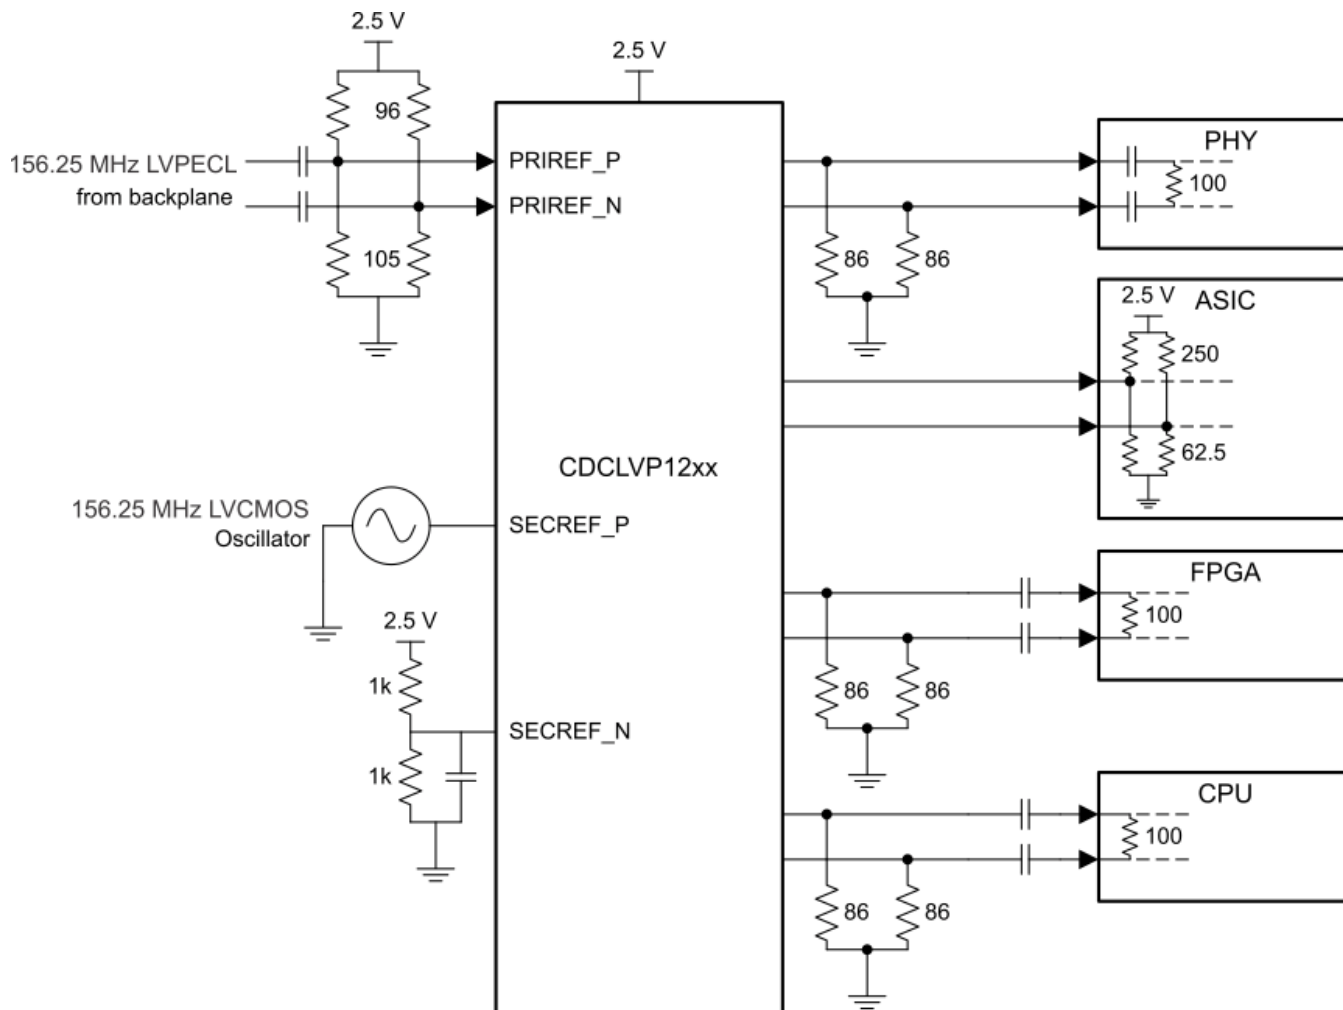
2.5 V

96

156.25 MHz LVPECL
from backplane

105

2.5 V

PRIREF_P
PRIREF_N

CDCLVP12xx

156.25 MHz LVCMOS
Oscillator

SECREF_P

2.5 V

1k

1k

SECREF_N

86 86

86 86

86 86

PHY

100

2.5 V ASIC

250

62.5

FPGA

100

CPU

100